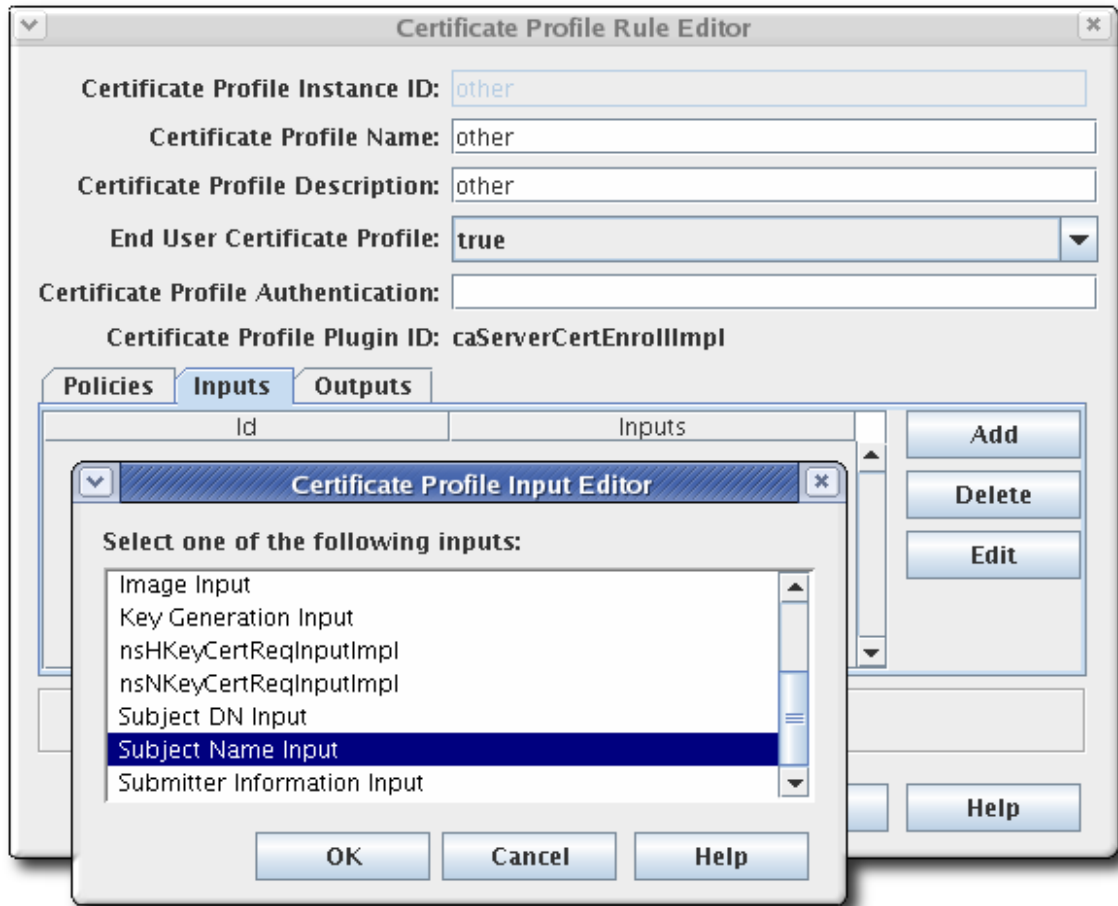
Certificate Profile Rule Editor

Certificate Profile Instance ID: other
Certificate Profile Name: other
Certificate Profile Description: other
End User Certificate Profile: true
Certificate Profile Authentication:
Certificate Profile Plugin ID: caServerCertEnrollImpl

Policies | Inputs | Outputs

| Id | Inputs |
|---|---|

Add
Delete
Edit

Certificate Profile Input Editor

Select one of the following inputs:

Image Input
Key Generation Input
nsHKeyCertReqInputImpl
nsNKeyCertReqInputImpl
Subject DN Input
Subject Name Input
Submitter Information Input

OK
Cancel
Help

Help